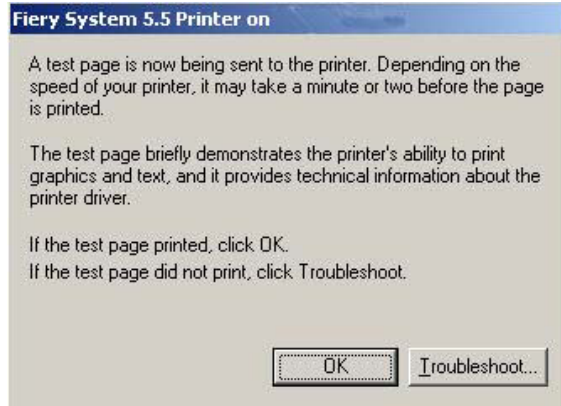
Fiery System 5.5 Printer on

A test page is now being sent to the printer. Depending on the speed of your printer, it may take a minute or two before the page is printed.

The test page briefly demonstrates the printer's ability to print graphics and text, and it provides technical information about the printer driver.

If the test page printed, click OK.
If the test page did not print, click Troubleshoot.

OK

Troubleshoot...